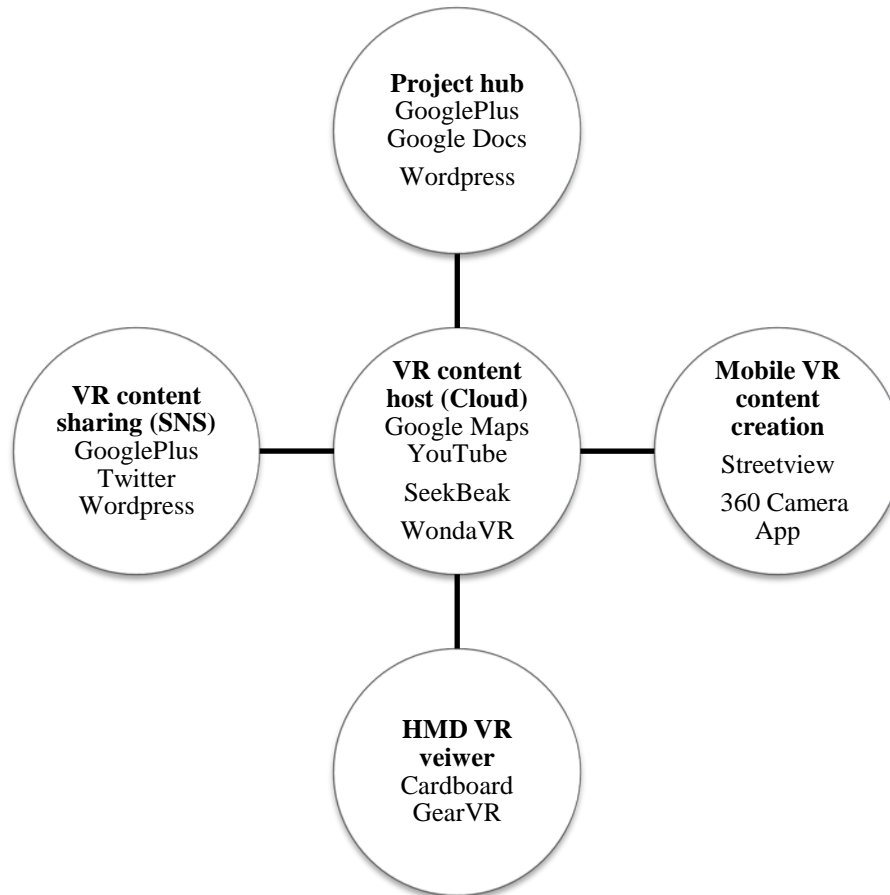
**Project hub**
GooglePlus
Google Docs
Wordpress

**VR content sharing (SNS)**
GooglePlus
Twitter
Wordpress

**VR content host (Cloud)**
Google Maps
YouTube
SeekBeak
WondaVR

**Mobile VR content creation**
Streetview
360 Camera App

**HMD VR veiwer**
Cardboard
GearVR